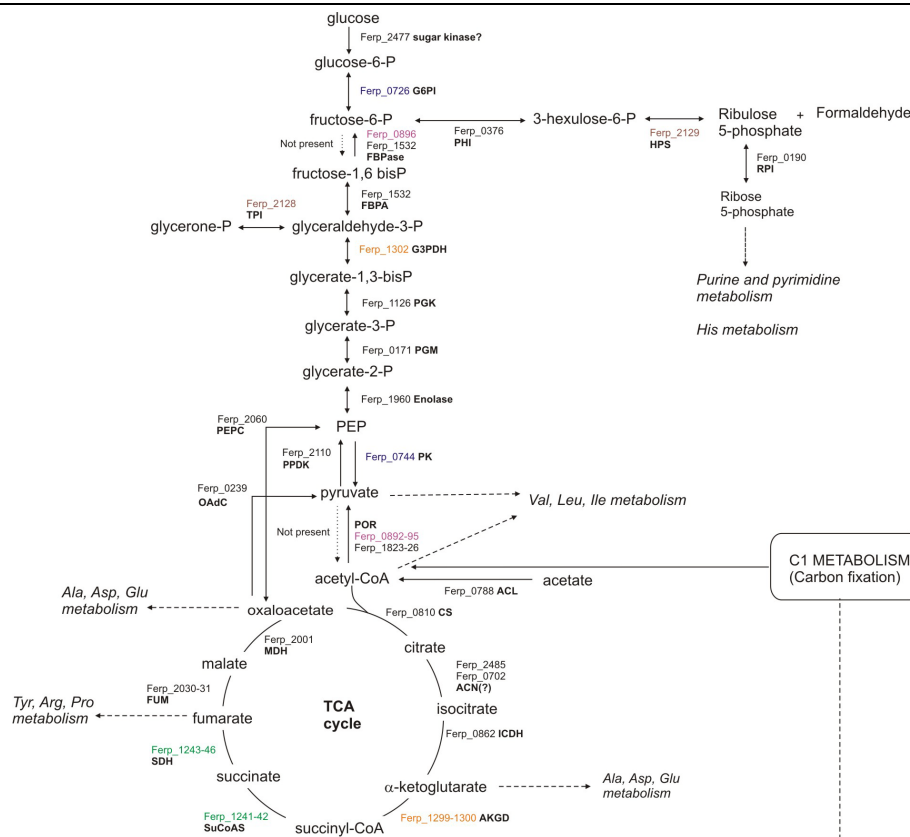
glucose

Ferp_2477 **sugar kinase?**

glucose-6-P

Ferp_0726 **G6PI**

fructose-6-P

Not present

Ferp_0896
Ferp_1532
**FBPase**

Ferp_0376
**PHI**

3-hexulose-6-P

Ferp_2129
**HPS**

Ribulose 5-phosphate + Formaldehyde

Ferp_0190
**RPI**

Ribose 5-phosphate

*Purine and pyrimidine metabolism*

*His metabolism*

fructose-1,6 bisP

Ferp_1532
**FBPA**

Ferp_2128
**TPI**

glycerone-P

glyceraldehyde-3-P

Ferp_1302 **G3PDH**

glycerate-1,3-bisP

Ferp_1126 **PGK**

glycerate-3-P

Ferp_0171 **PGM**

glycerate-2-P

Ferp_1960 **Enolase**

Ferp_2060
**PEPC**

PEP

Ferp_2110
**PPDK**

Ferp_0744 **PK**

Ferp_0239
**OAdC**

pyruvate

*Val, Leu, Ile metabolism*

Not present

**POR**
Ferp_0892-95
Ferp_1823-26

C1 METABOLISM
(Carbon fixation)

acetyl-CoA

Ferp_0788 **ACL**

acetate

*Ala, Asp, Glu metabolism*

oxaloacetate

Ferp_0810 **CS**

Ferp_2001
**MDH**

malate

citrate

Ferp_2485
Ferp_0702
**ACN(?)**

Ferp_2030-31
**FUM**

*Tyr, Arg, Pro metabolism*

fumarate

**TCA cycle**

isocitrate

Ferp_0862 **ICDH**

Ferp_1243-46
**SDH**

succinate

α-ketoglutarate

*Ala, Asp, Glu metabolism*

Ferp_1241-42
**SuCoAS**

succinyl-CoA

Ferp_1299-1300 **AKGD**